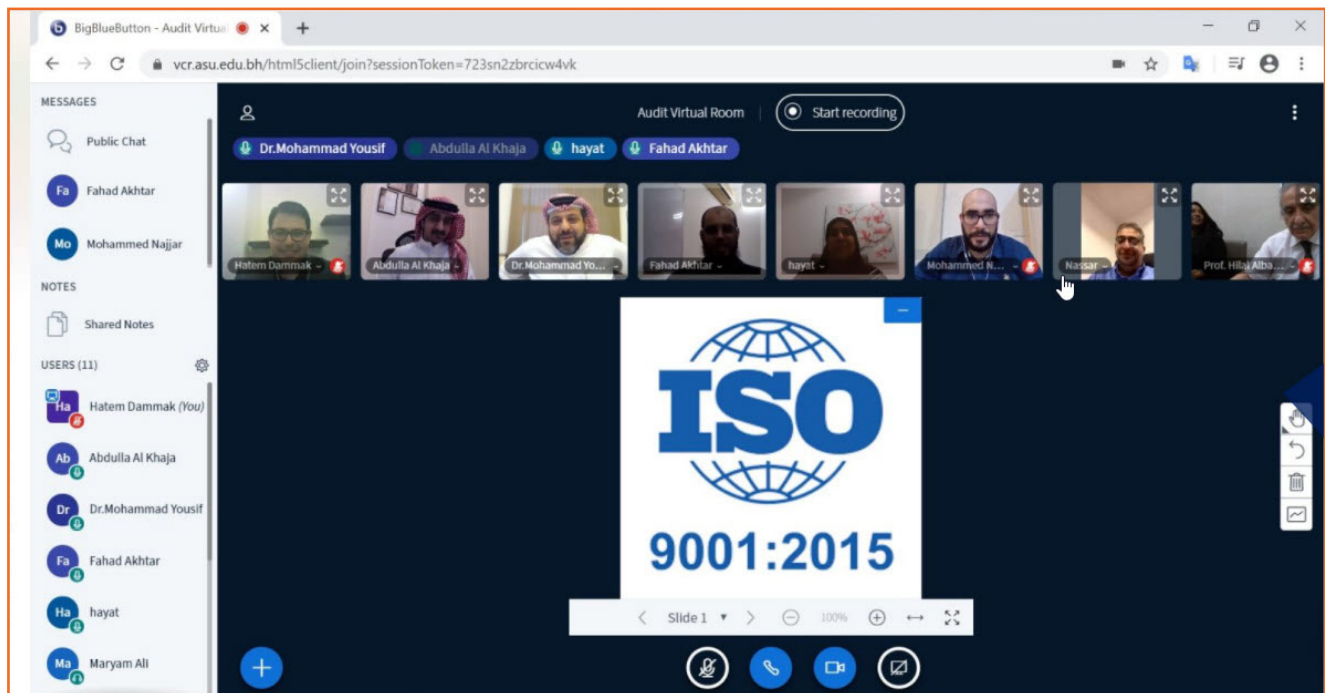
BigBlueButton - Audit Virtua ×

vcr.asu.edu.bh/html5client/join?sessionToken=723sn2zbrcicw4vk

MESSAGES

Public Chat

Fa Fahad Akhtar

Mo Mohammed Najjar

NOTES

Shared Notes

USERS (11)

Ha Hatem Dammak (You)

Ab Abdulla Al Khaja

Dr Dr.Mohammad Yousif

Fa Fahad Akhtar

Ha hayat

Ma Maryam Ali

Audit Virtual Room

Start recording

Dr.Mohammad Yousif Abdulla Al Khaja hayat Fahad Akhtar

Hatem Dammak

Abdulla Al Khaja

Dr.Mohammad Yo...

Fahad Akhtar

hayat

Mohammed N...

Nassar

Prof. Hilal Alba...

ISO

9001:2015

Slide 1

100%